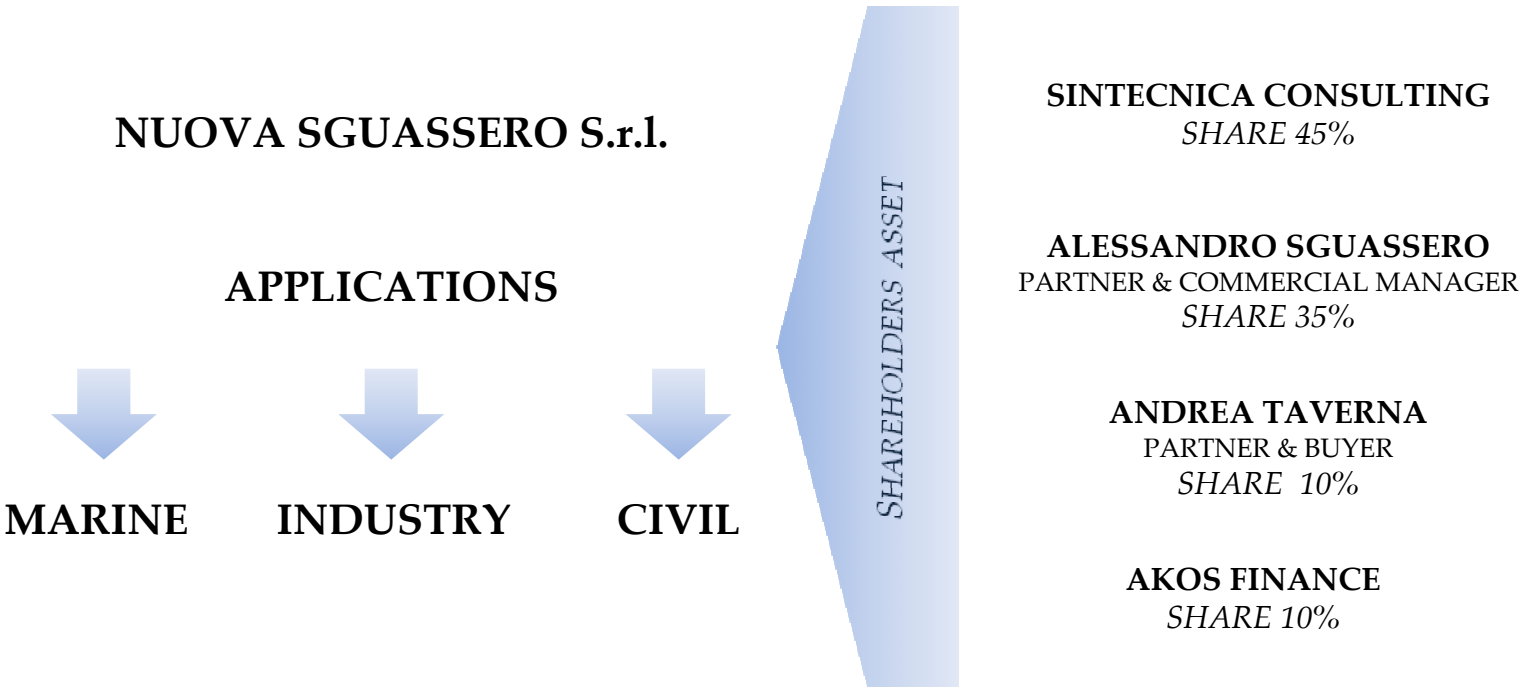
NUOVA SGUASSERO S.r.l.

APPLICATIONS

MARINE INDUSTRY CIVIL

SHAREHOLDERS ASSET

SINTECNICA CONSULTING
SHARE 45%

ALESSANDRO SGUASSERO
PARTNER & COMMERCIAL MANAGER
SHARE 35%

ANDREA TAVERNA
PARTNER & BUYER
SHARE 10%

AKOS FINANCE
SHARE 10%